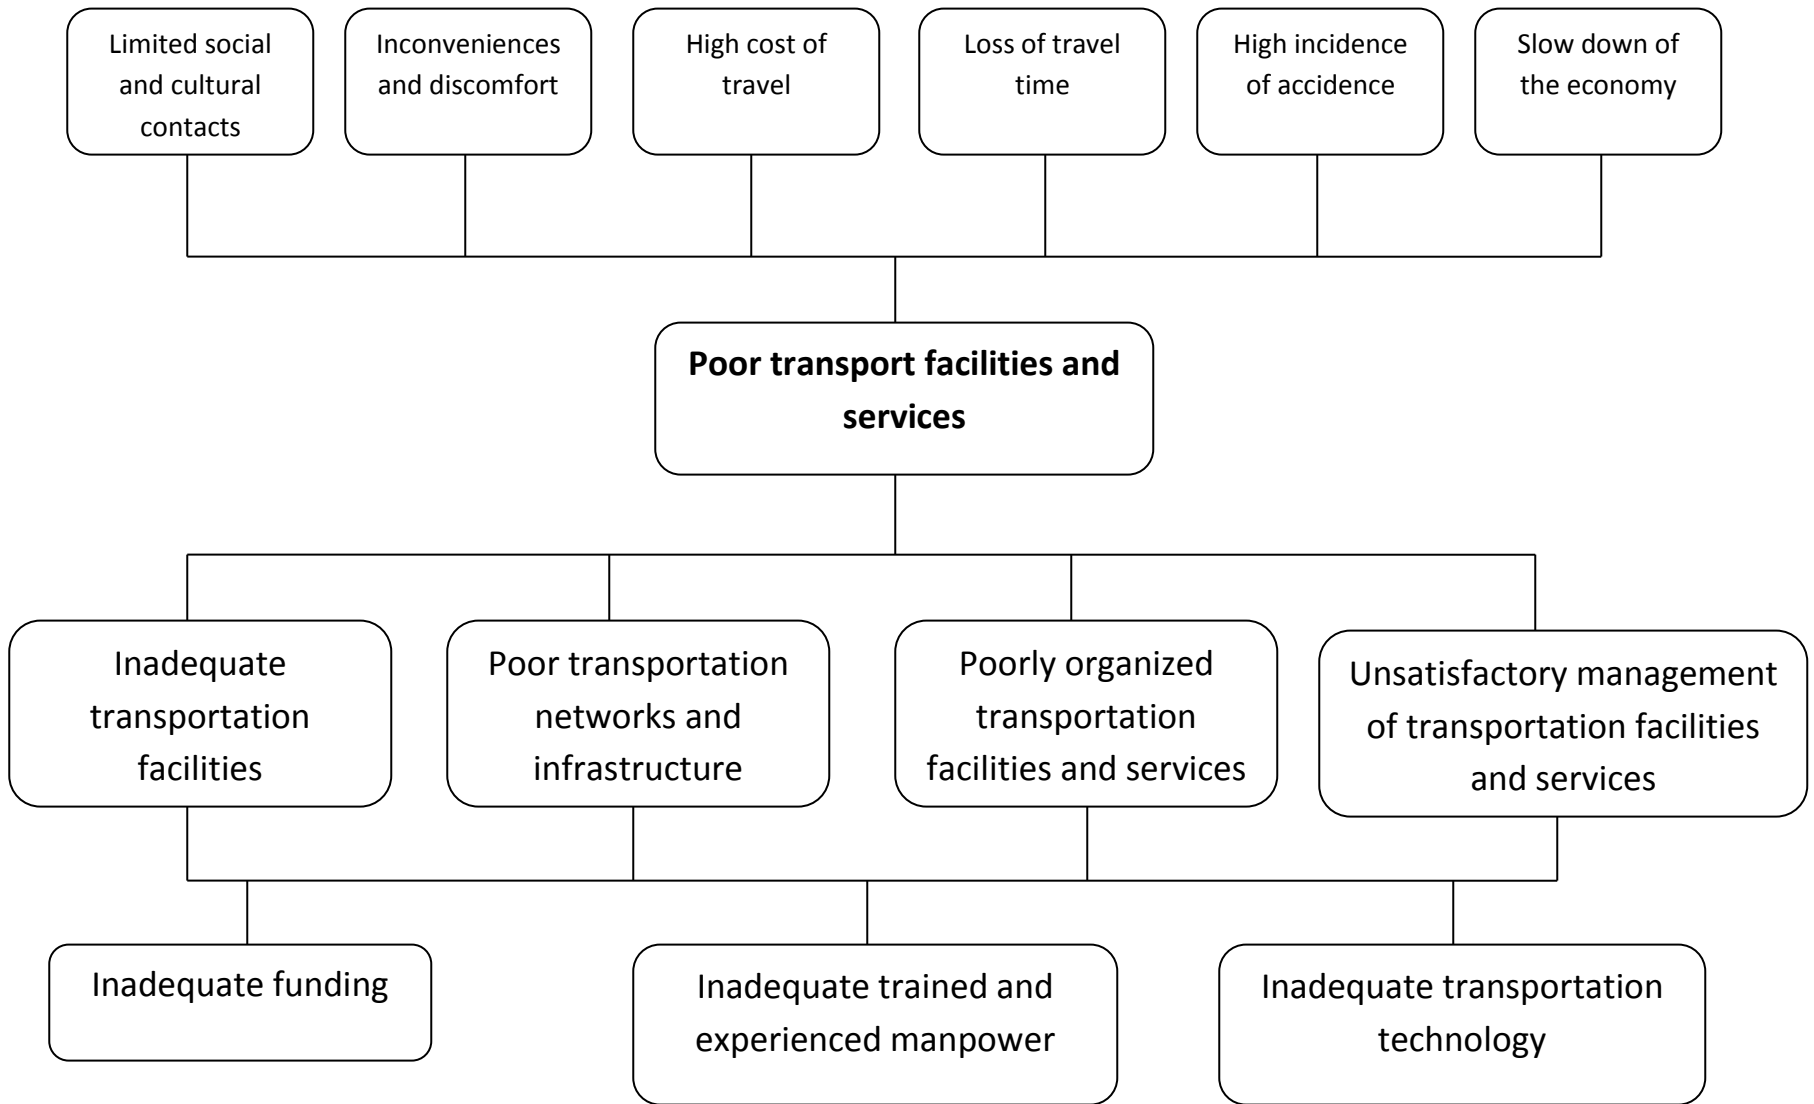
Limited social and cultural contacts

Inconveniences and discomfort

High cost of travel

Loss of travel time

High incidence of accidence

Slow down of the economy

**Poor transport facilities and services**

Inadequate transportation facilities

Poor transportation networks and infrastructure

Poorly organized transportation facilities and services

Unsatisfactory management of transportation facilities and services

Inadequate funding

Inadequate trained and experienced manpower

Inadequate transportation technology